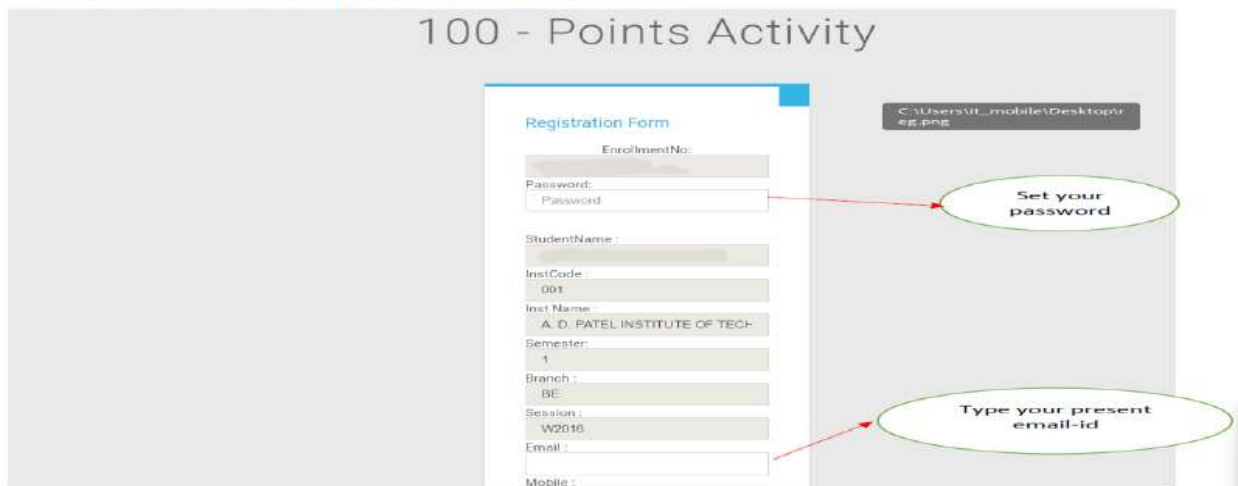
100 - Points Activity

C:\Users\it_mobile\Desktop\reg.png

Registration Form

EnrollmentNo:

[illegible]

Password:

Password

Set your password

StudentName :

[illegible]

InstCode :

001

Inst Name :

A. D. PATEL INSTITUTE OF TECH

Semester:

1

Branch :

BE

Session :

W2016

Email :

Type your present email-id

Mobile :